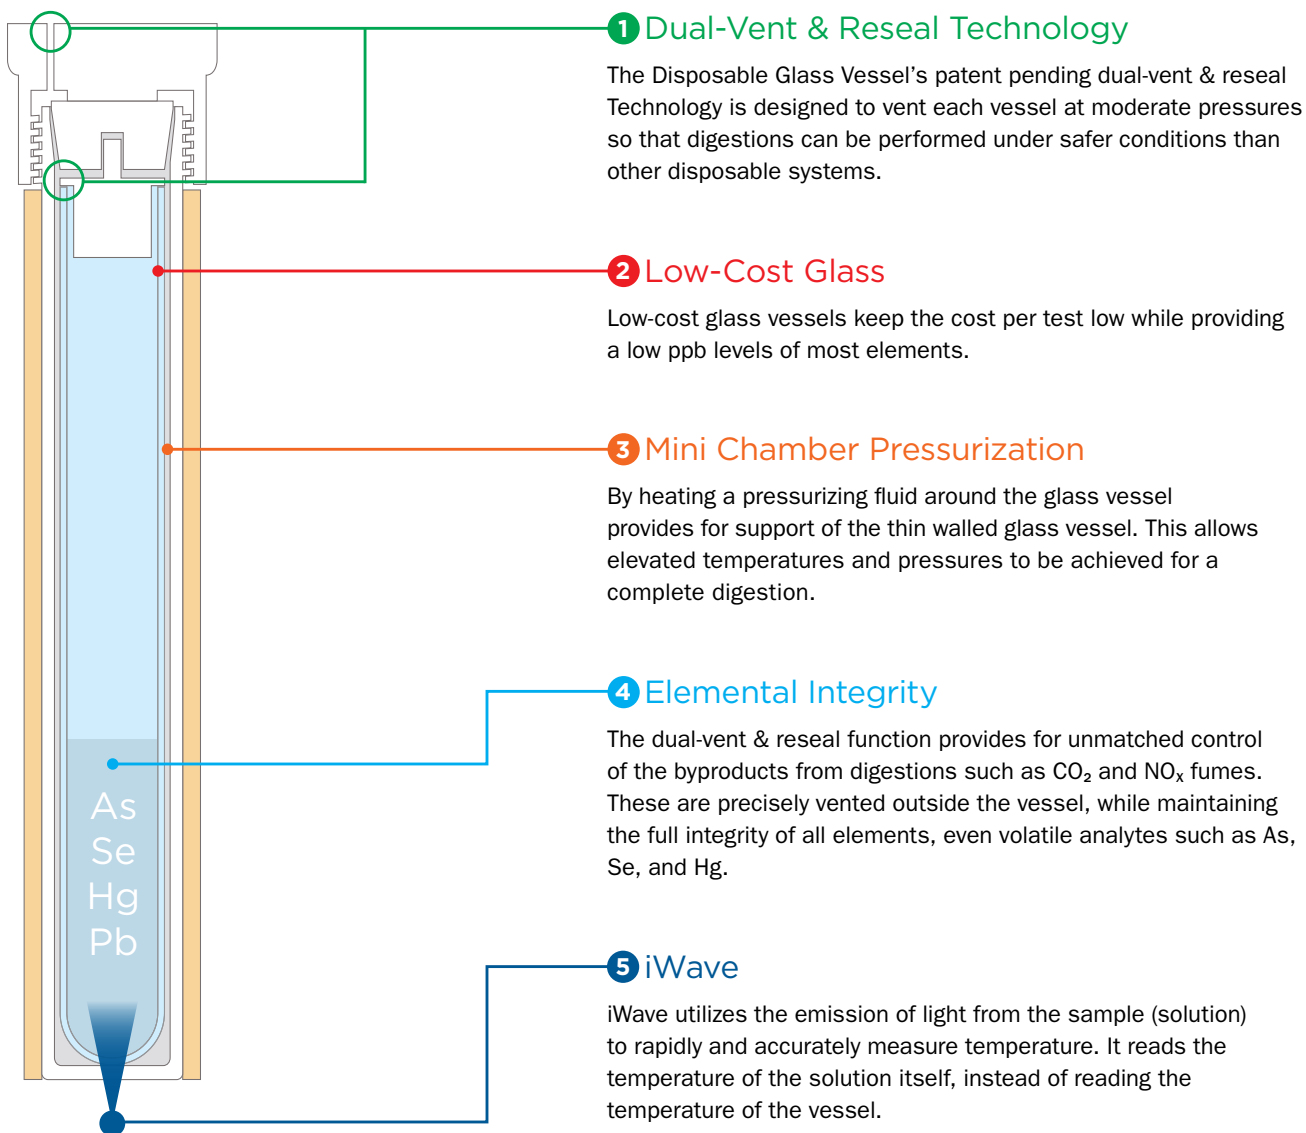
As
Se
Hg
Pb

1 Dual-Vent & Reseal Technology

The Disposable Glass Vessel's patent pending dual-vent & reseal Technology is designed to vent each vessel at moderate pressures so that digestions can be performed under safer conditions than other disposable systems.

2 Low-Cost Glass

Low-cost glass vessels keep the cost per test low while providing a low ppb levels of most elements.

3 Mini Chamber Pressurization

By heating a pressurizing fluid around the glass vessel provides for support of the thin walled glass vessel. This allows elevated temperatures and pressures to be achieved for a complete digestion.

4 Elemental Integrity

The dual-vent & reseal function provides for unmatched control of the byproducts from digestions such as $CO_2$ and $NO_x$ fumes. These are precisely vented outside the vessel, while maintaining the full integrity of all elements, even volatile analytes such as As, Se, and Hg.

5 iWave

iWave utilizes the emission of light from the sample (solution) to rapidly and accurately measure temperature. It reads the temperature of the solution itself, instead of reading the temperature of the vessel.